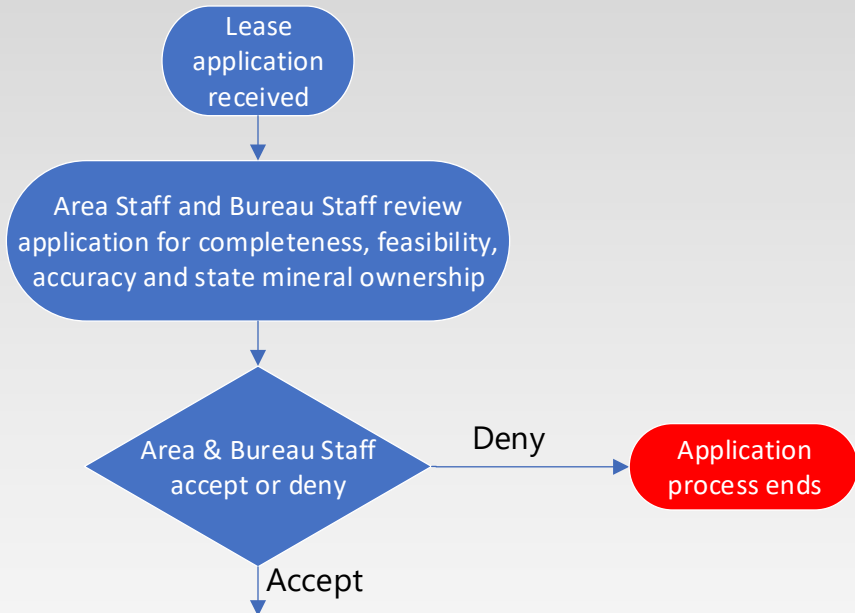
Lease application received

Area Staff and Bureau Staff review application for completeness, feasibility, accuracy and state mineral ownership

Area & Bureau Staff accept or deny

Deny

Application process ends

Accept